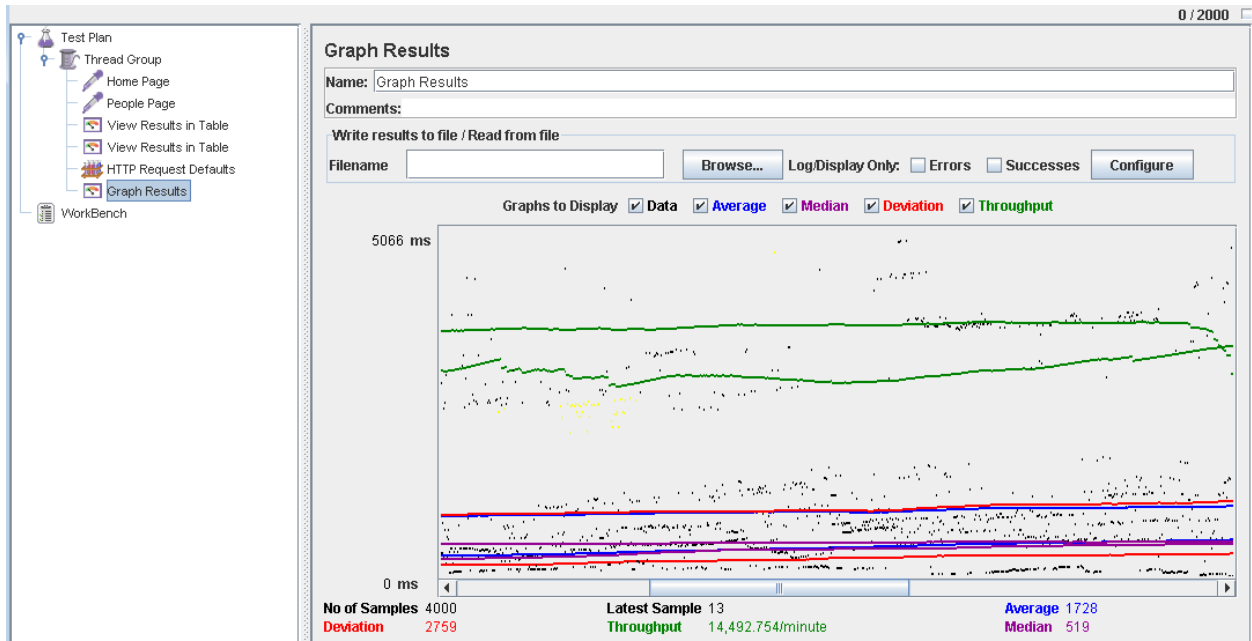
0 / 2000

Test Plan
Thread Group
Home Page
People Page
View Results in Table
View Results in Table
HTTP Request Defaults
Graph Results
WorkBench

Graph Results

Name: Graph Results

Comments:

Write results to file / Read from file

Filename Browse... Log/Display Only: Errors Successes Configure

Graphs to Display Data Average Median Deviation Throughput

5066 ms

0 ms

No of Samples 4000 Latest Sample 13 Average 1728
Deviation 2759 Throughput 14,492.754/minute Median 519